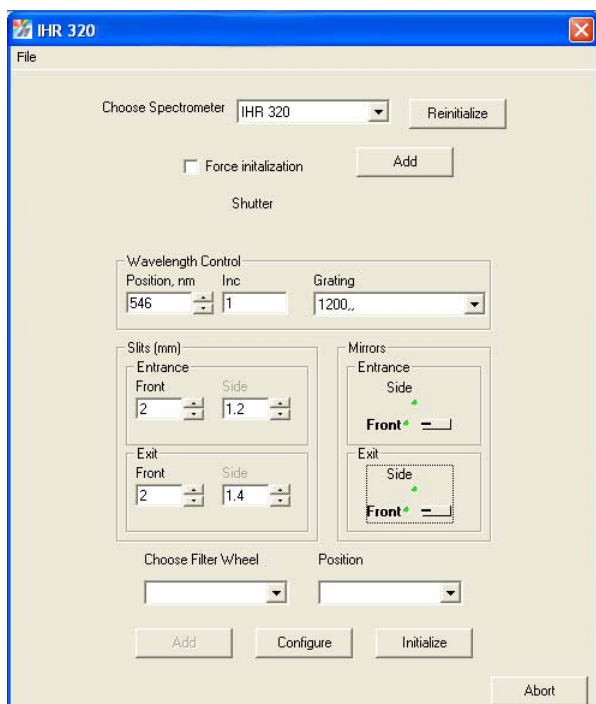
IHR 320

File

Choose Spectrometer IHR 320 Reinitialize

Force initalization Add

Shutter

Wavelength Control

Position, nm 546 Inc 1 Grating 1200,,

Slits (mm)

Entrance

Front 2 Side 1.2

Exit

Front 2 Side 1.4

Mirrors

Entrance

Side

Front

Exit

Side

Front

Choose Filter Wheel Position

Add Configure Initialize

Abort